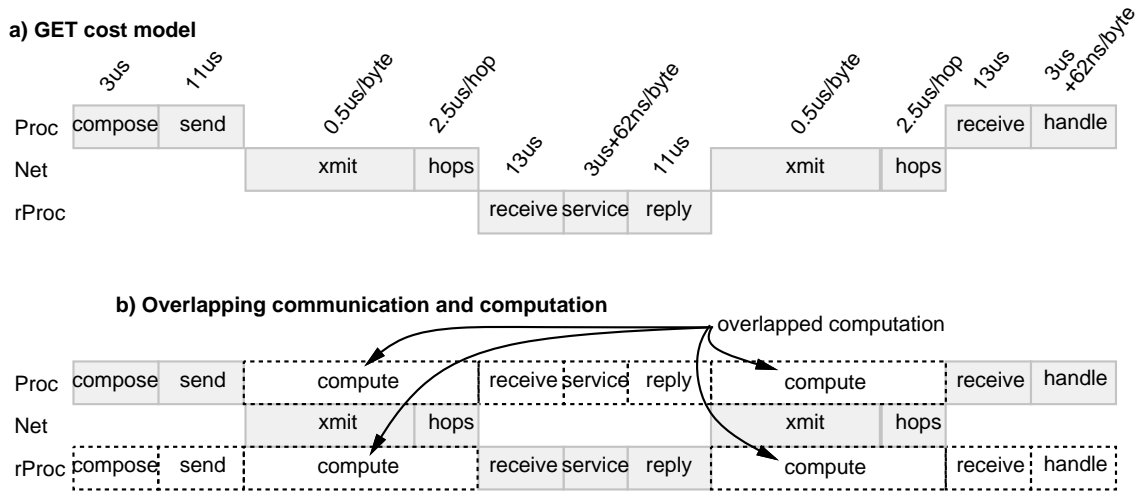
a) GET cost model

3us 11us 0.5us/byte 2.5us/hop 0.5us/byte 2.5us/hop 13us 3us +62ns/byte

Proc compose send receive handle

Net xmit hops xmit hops

13us 3us+62ns/byte 11us

rProc receive service reply

b) Overlapping communication and computation

overlapped computation

Proc compose send compute receive service reply compute receive handle

Net xmit hops xmit hops

rProc compose send compute receive service reply compute receive handle